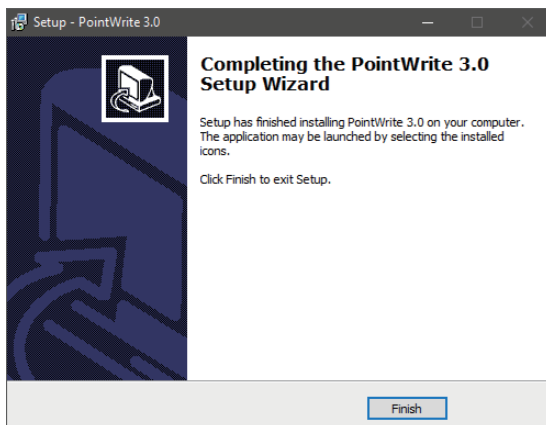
Setup - PointWrite 3.0

Completing the PointWrite 3.0 Setup Wizard

Setup has finished installing PointWrite 3.0 on your computer. The application may be launched by selecting the installed icons.

Click Finish to exit Setup.

Finish